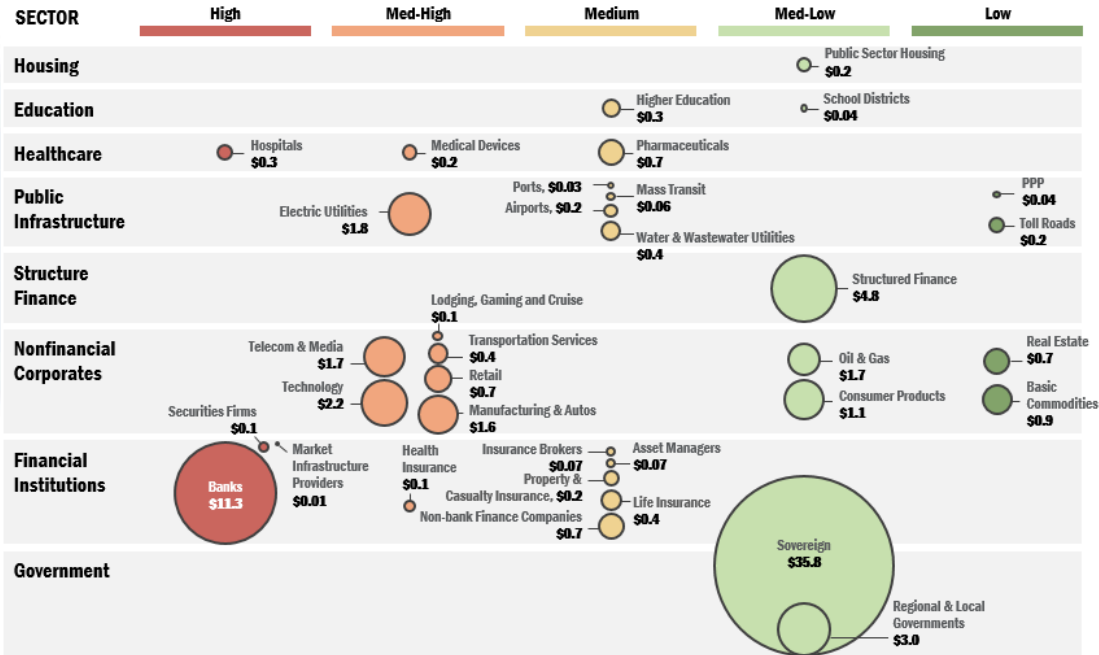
SECTOR High Med-High Medium Med-Low Low

Housing
Public Sector Housing $0.2

Education
Higher Education $0.3
School Districts $0.04

Healthcare
Hospitals $0.3
Medical Devices $0.2
Pharmaceuticals $0.7

Public Infrastructure
Electric Utilities $1.8
Ports, $0.03
Airports, $0.2
Mass Transit $0.06
Water & Wastewater Utilities $0.4
PPP $0.04
Toll Roads $0.2

Structure Finance
Structured Finance $4.8

Nonfinancial Corporates
Lodging, Gaming and Cruise $0.1
Telecom & Media $1.7
Transportation Services $0.4
Retail $0.7
Technology $2.2
Manufacturing & Autos $1.6
Oil & Gas $1.7
Consumer Products $1.1
Real Estate $0.7
Basic Commodities $0.9

Financial Institutions
Securities Firms $0.1
Market Infrastructure Providers $0.01
Banks $11.3
Health Insurance $0.1
Insurance Brokers $0.07
Asset Managers $0.07
Property & Casualty Insurance, $0.2
Life Insurance $0.4
Non-bank Finance Companies $0.7

Government
Sovereign $35.8
Regional & Local Governments $3.0